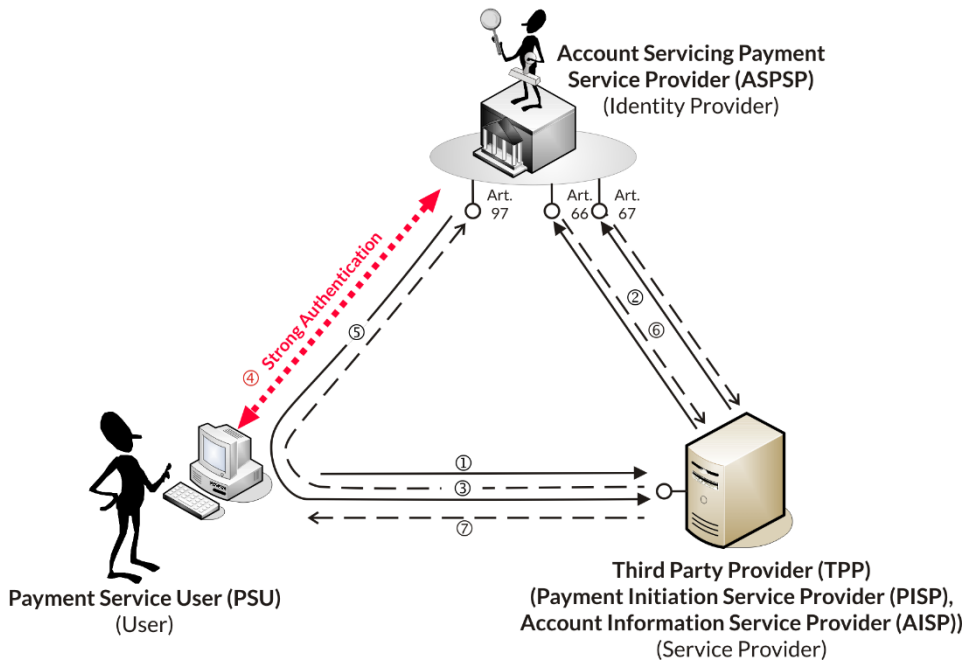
Account Servicing Payment Service Provider (ASPSP)
(Identity Provider)

Art. 97

Art. 66

Art. 67

④ Strong Authentication

⑤

②

⑥

①

③

⑦

Payment Service User (PSU)
(User)

Third Party Provider (TPP)
(Payment Initiation Service Provider (PISP),
Account Information Service Provider (AISP))
(Service Provider)